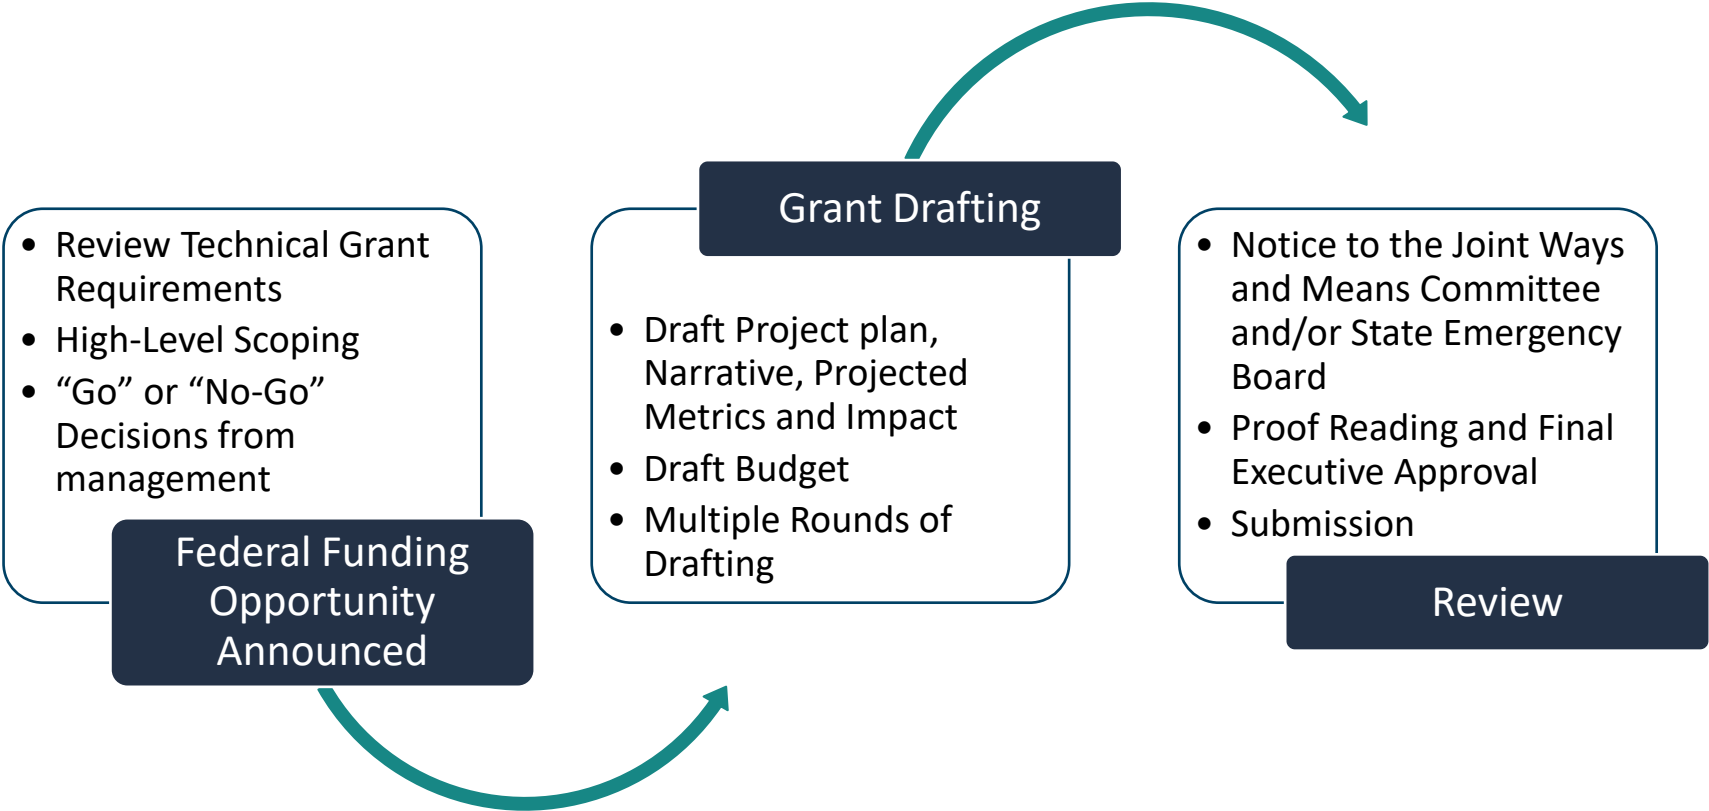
- Review Technical Grant Requirements
- High-Level Scoping
- “Go” or “No-Go” Decisions from management

Federal Funding Opportunity Announced

Grant Drafting

- Draft Project plan, Narrative, Projected Metrics and Impact
- Draft Budget
- Multiple Rounds of Drafting

- Notice to the Joint Ways and Means Committee and/or State Emergency Board
- Proof Reading and Final Executive Approval
- Submission

Review